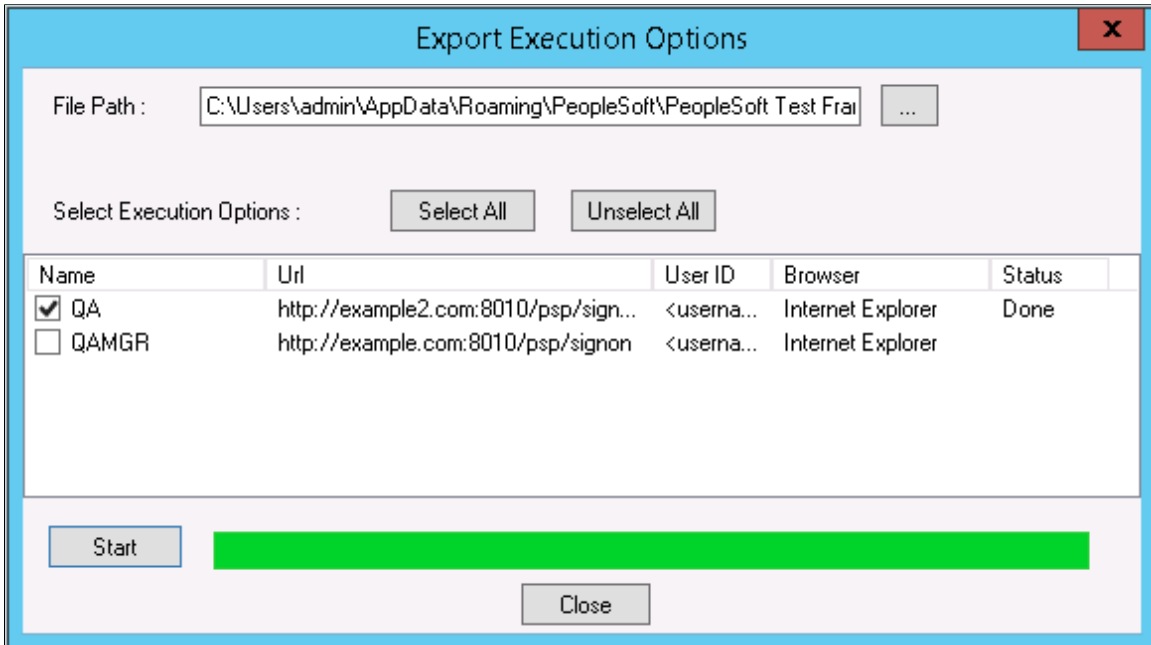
Export Execution Options

x

File Path : C:\Users\admin\AppData\Roaming\PeopleSoft\PeopleSoft Test Fra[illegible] ...

Select Execution Options : Select All Unselect All

| Name | Url | User ID | Browser | Status |
|---|---|---|---|---|
| ☑ QA | http://example2.com:8010/psp/sign... | <userna... | Internet Explorer | Done |
| ☐ QAMGR | http://example.com:8010/psp/signon | <userna... | Internet Explorer | |

Start

Close